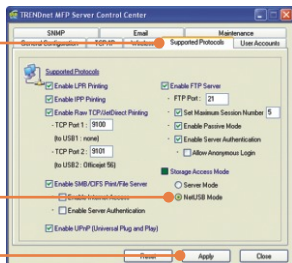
TRENDnet MFP Server Control Center

SNMP
Email
Maintenance
General Configuration
TCP/IP
Wireless
Supported Protocols
User Accounts

Supported Protocols

Enable LPR Printing
Enable IPP Printing
Enable Raw TCP/JetDirect Printing
- TCP Port 1 : 9100
(to USB1 : none)
- TCP Port 2 : 9101
(to USB2 : Officejet 56)

Enable SMB/CIFS Print/File Server
Enable Internet Access
Enable Server Authentication

Enable UPnP (Universal Plug and Play)

Enable FTP Server
- FTP Port : 21
Set Maximum Session Number 5
Enable Passive Mode
Enable Server Authentication
Allow Anonymous Login

Storage Access Mode
Server Mode
NetUSB Mode

Reset
Apply
Close